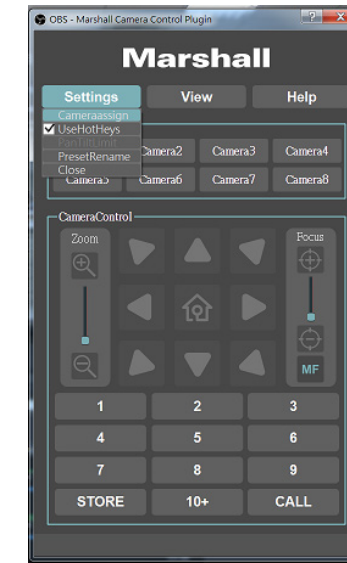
OBS - Marshall Camera Control Plugin

?
X

Marshall

Settings
View
Help

Cameraassign
UseHotHeys
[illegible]
PresetRename
Close

Camera2
Camera3
Camera4
Camera5
Camera6
Camera7
Camera8

CameraControl

Zoom

Focus

MF

1
2
3
4
5
6
7
8
9
STORE
10+
CALL